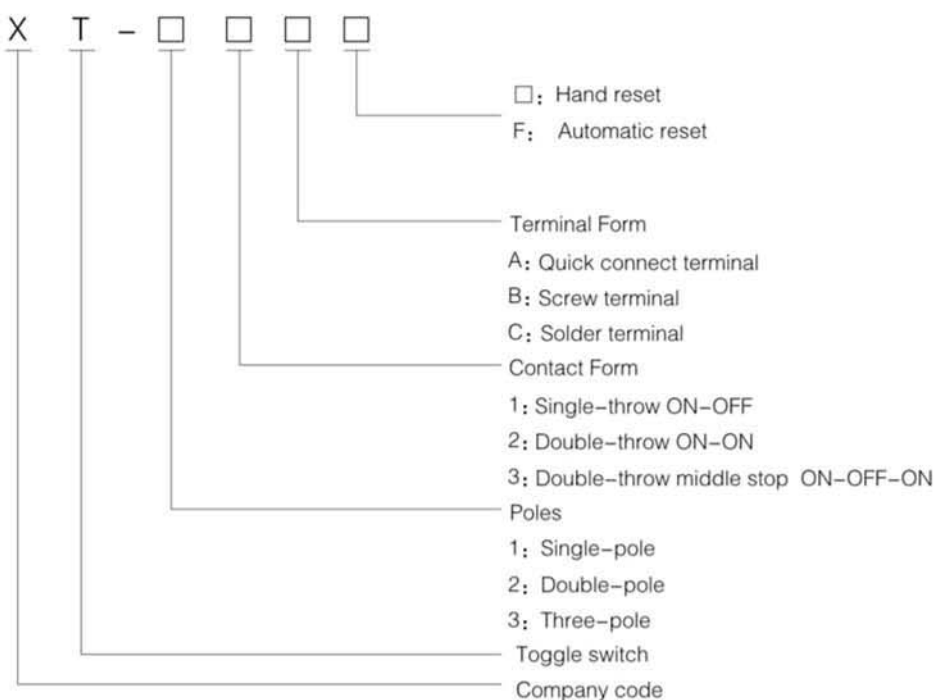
X T - □ □ □ □

□: Hand reset
F: Automatic reset

Terminal Form
A: Quick connect terminal
B: Screw terminal
C: Solder terminal

Contact Form
1: Single-throw ON-OFF
2: Double-throw ON-ON
3: Double-throw middle stop ON-OFF-ON

Poles
1: Single-pole
2: Double-pole
3: Three-pole

Toggle switch

Company code